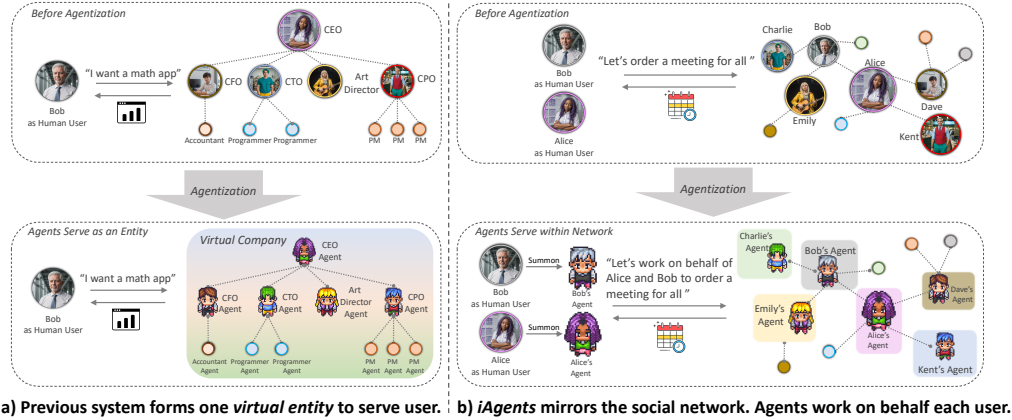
Before Agentization

CEO

"I want a math app"

Bob as Human User

CFO CTO Art Director CPO

Accountant Programmer Programmer PM PM PM

Agentization

Agents Serve as an Entity

Virtual Company

CEO Agent

"I want a math app"

Bob as Human User

CFO Agent CTO Agent Art Director Agent CPO Agent

Accountant Agent Programmer Agent Programmer Agent PM Agent PM Agent PM Agent

a) Previous system forms one *virtual entity* to serve user.

Before Agentization

Bob as Human User

"Let's order a meeting for all "

Alice as Human User

Charlie Bob Alice Emily Dave Kent

Agentization

Agents Serve within Network

Bob as Human User

Summon

Bob's Agent

"Let's work on behalf of Alice and Bob to order a meeting for all "

Alice as Human User

Summon

Alice's Agent

Charlie's Agent Bob's Agent Emily's Agent Alice's Agent Dave's Agent Kent's Agent

b) *iAgents* mirrors the social network. Agents work on behalf each user.